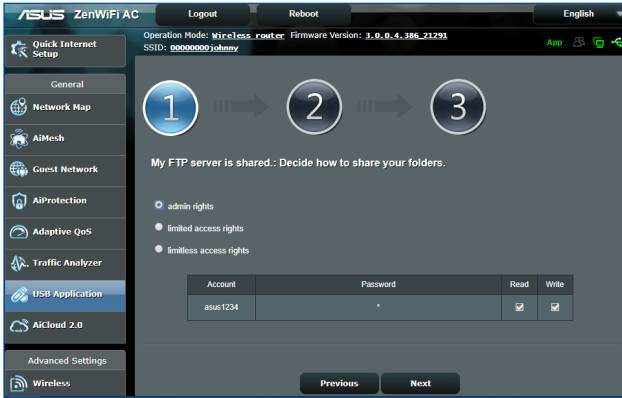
ASUS ZenWiFi AC

Logout

Reboot

English

Quick Internet Setup

Operation Mode: Wireless router Firmware Version: 3.0.0.4.386_21291
SSID: 00000000johnny

App

General

Network Map

AiMesh

Guest Network

AiProtection

Adaptive QoS

Traffic Analyzer

USB Application

AiCloud 2.0

Advanced Settings

Wireless

1

2

3

My FTP server is shared.: Decide how to share your folders.

admin rights

limited access rights

limitless access rights

| Account | Password | Read | Write |
|---|---|---|---|
| asus1234 | * | ☑ | ☑ |

Previous

Next